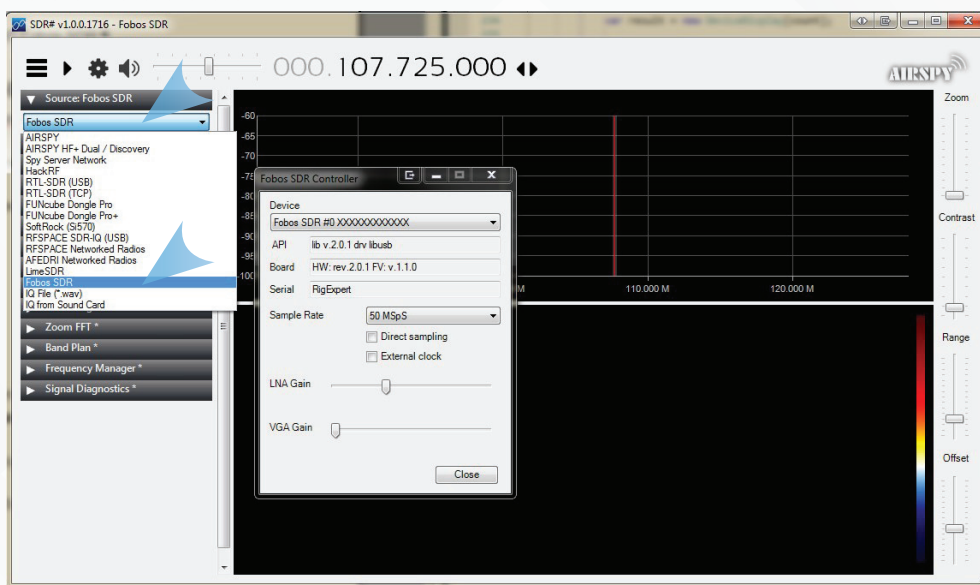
SDR# v1.0.0.1716 - Fobos SDR

000.107.725.000

AIRSPY

Source: Fobos SDR

Fobos SDR

AIRSPY
AIRSPY HF+ Dual / Discovery
Spy Server Network
HackRF
RTL-SDR (USB)
RTL-SDR (TCP)
FUNcube Dongle Pro
FUNcube Dongle Pro+
SoftRock (Si570)
RFSPACE SDR-IQ (USB)
RFSPACE Networked Radios
AFEDRI Networked Radios
LimeSDR
Fobos SDR
IQ File (*.wav)
IQ from Sound Card

Zoom FFT *
Band Plan *
Frequency Manager *
Signal Diagnostics *

-60
-65
-70
-75
-80
-85
-90
-95
-100

M
110.000 M
120.000 M

Zoom
Contrast
Range
Offset

Fobos SDR Controller

Device
Fobos SDR #0 XXXXXXXXXXXX
API
lib v.2.0.1 drv libusb
Board
HW: rev.2.0.1 FV: v.1.1.0
Serial
RigExpert
Sample Rate
50 MSpS
Direct sampling
External clock
LNA Gain
VGA Gain
Close